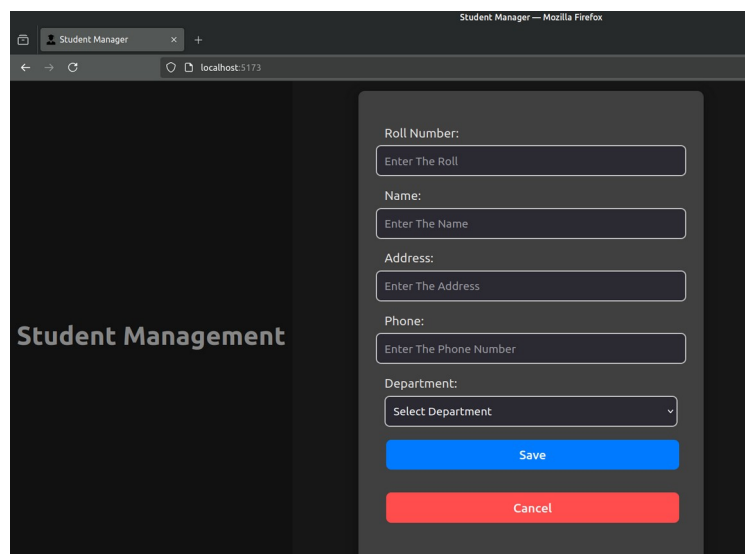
Student Manager — Mozilla Firefox

Student Manager ×  +

localhost:5173

Student Management

Roll Number:
Enter The Roll

Name:
Enter The Name

Address:
Enter The Address

Phone:
Enter The Phone Number

Department:
Select Department

Save

Cancel